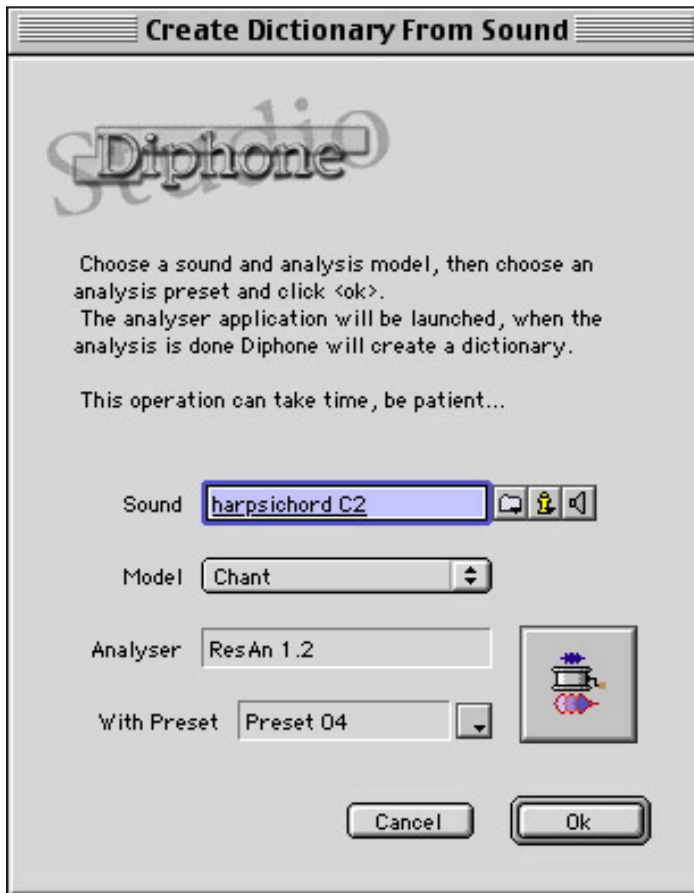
Create Dictionary From Sound

Studio Diphone

Choose a sound and analysis model, then choose an analysis preset and click <ok>.
The analyser application will be launched, when the analysis is done Diphone will create a dictionary.

This operation can take time, be patient...

Sound harpsichord C2

Model Chant

Analyser ResAn 1.2

With Preset Preset 04

Cancel

Ok